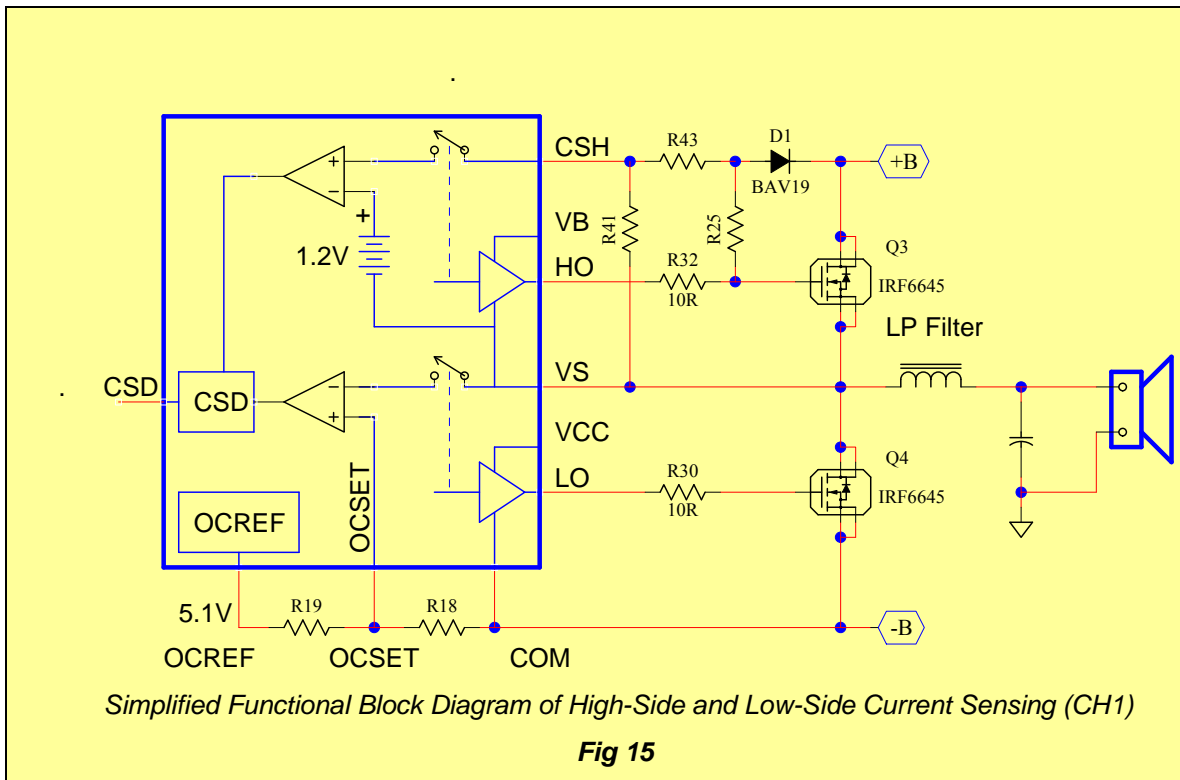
.
CSH
R43
D1
+B
BAV19
VB
R41
R25
Q3
1.2V
HO
R32
10R
IRF6645
LP Filter
+
−
−
+
.
CSD
CSD
VS
VCC
Q4
OCSET
LO
R30
10R
IRF6645
OCREF
5.1V
R19
R18
-B
OCREF
OCSET
COM

*Simplified Functional Block Diagram of High-Side and Low-Side Current Sensing (CH1)*

**Fig 15**